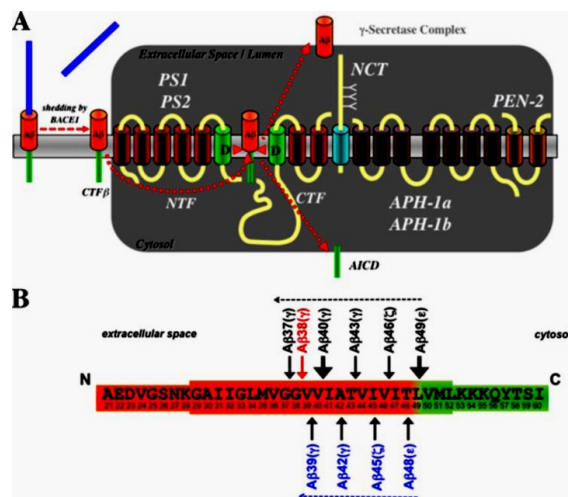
A

γ-Secretase Complex

Extracellular Space / Lumen

Aβ

NCT

PS1

PS2

PEN-2

shedding by BACE1

Aβ

Aβ

CTFβ

D

D

Aβ

NTF

CTF

APH-1a

APH-1b

Cytosol

AICD

B

extracellular space

cytoso

Aβ37(γ) Aβ38(γ) Aβ40(γ) Aβ43(γ) Aβ46(ζ) Aβ49(ε)

N

AEDVGSNKGAIIGLMVGGVVIATVIVITLVMLKKKQYTSI

C

21 22 23 24 25 26 27 28 29 30 31 32 33 34 35 36 37 38 39 40 41 42 43 44 45 46 47 48 49 50 51 52 53 54 55 56 57 58 59 60

Aβ39(γ) Aβ42(γ) Aβ45(ζ) Aβ48(ε)